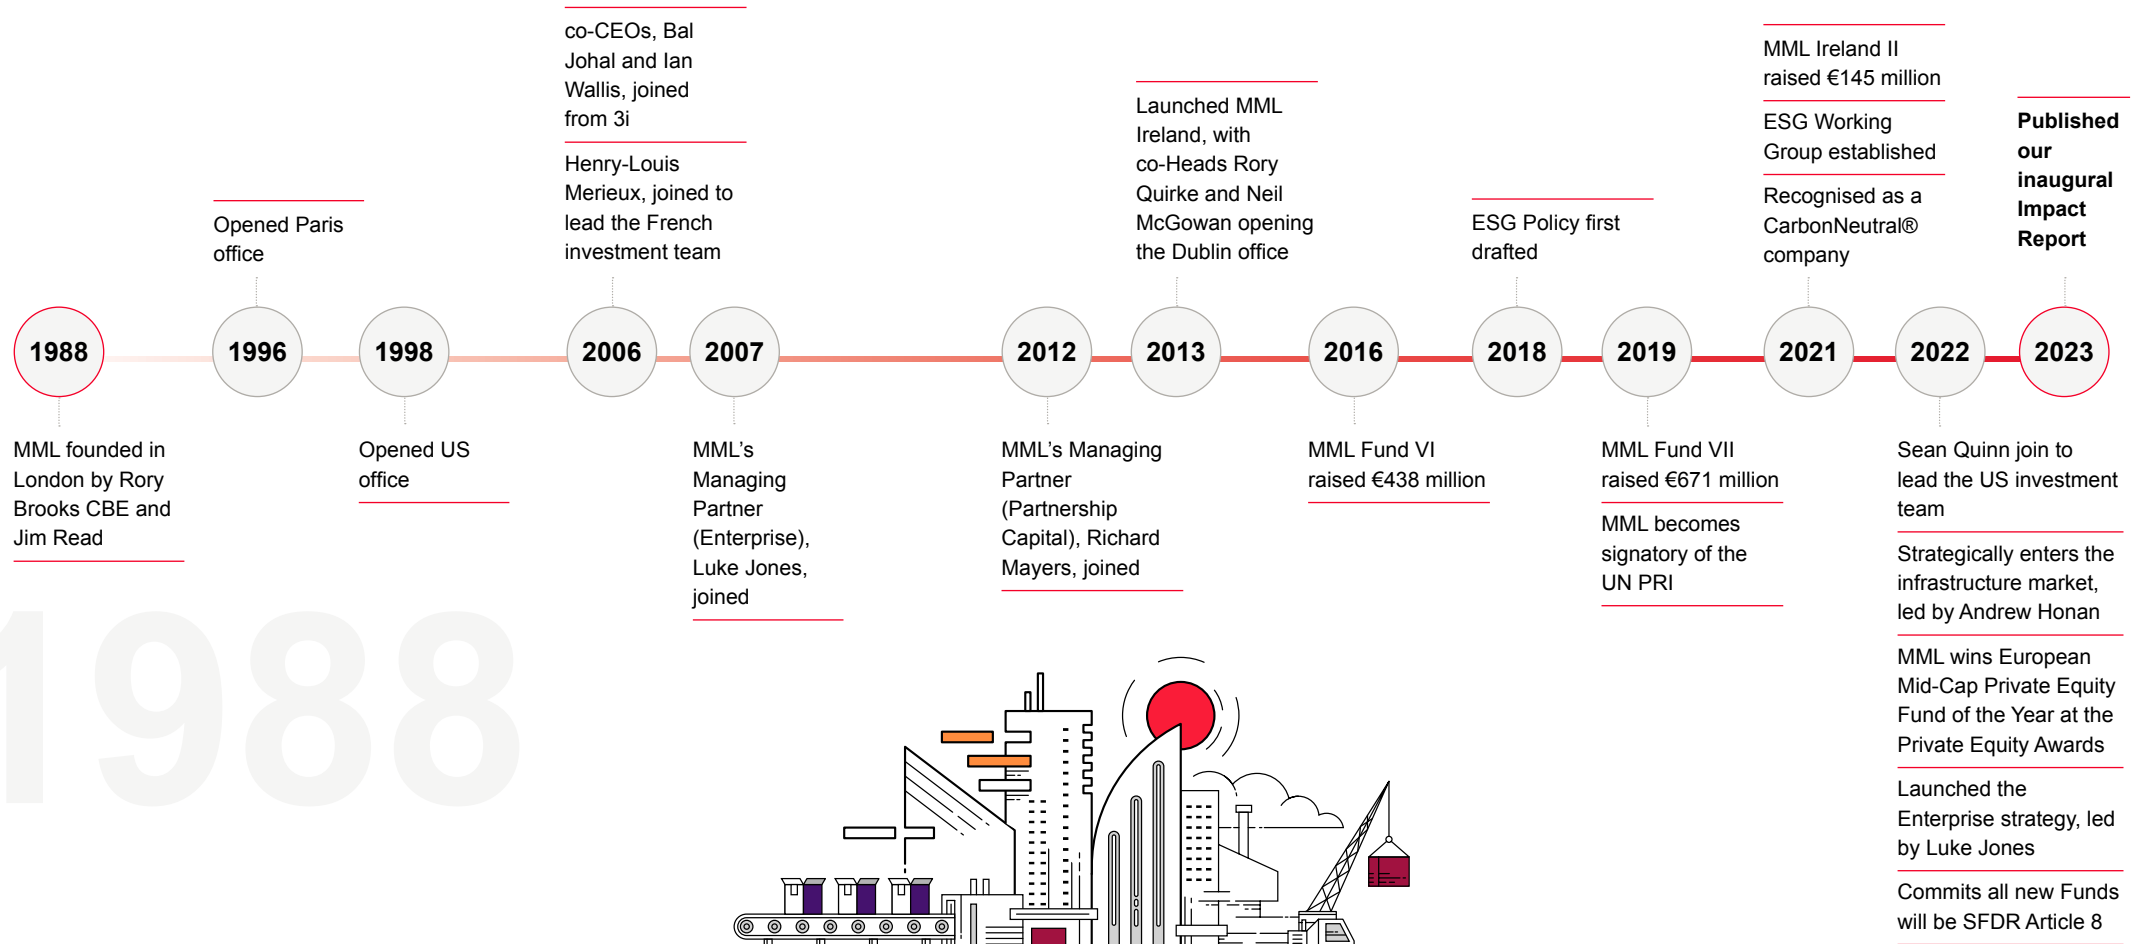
co-CEOs, Bal Johal and Ian Wallis, joined from 3i

Henry-Louis Merieux, joined to lead the French investment team

Opened Paris office

Launched MML Ireland, with co-Heads Rory Quirke and Neil McGowan opening the Dublin office

ESG Policy first drafted

MML Ireland II raised €145 million

ESG Working Group established

Recognised as a CarbonNeutral® company

**Published our inaugural Impact Report**

1988 1996 1998 2006 2007 2012 2013 2016 2018 2019 2021 2022 2023

MML founded in London by Rory Brooks CBE and Jim Read

Opened US office

MML's Managing Partner (Enterprise), Luke Jones, joined

MML's Managing Partner (Partnership Capital), Richard Mayers, joined

MML Fund VI raised €438 million

MML Fund VII raised €671 million

MML becomes signatory of the UN PRI

Sean Quinn join to lead the US investment team

Strategically enters the infrastructure market, led by Andrew Honan

MML wins European Mid-Cap Private Equity Fund of the Year at the Private Equity Awards

Launched the Enterprise strategy, led by Luke Jones

Commits all new Funds will be SFDR Article 8

1988